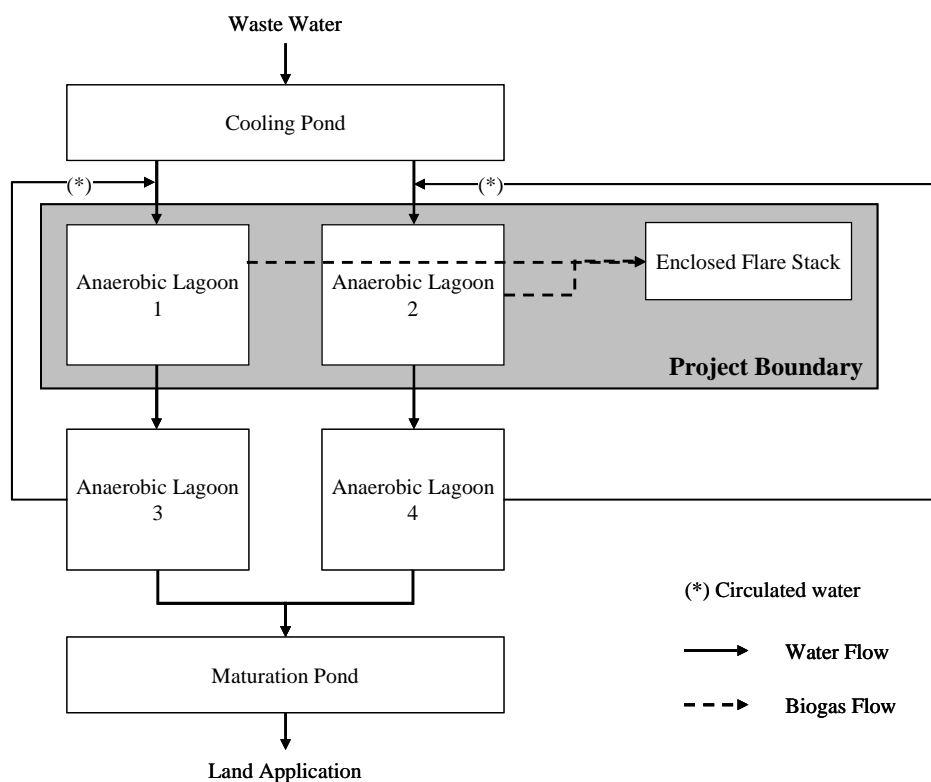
Waste Water

Cooling Pond

(*)

(*)

Anaerobic Lagoon 1

Anaerobic Lagoon 2

Enclosed Flare Stack

Project Boundary

Anaerobic Lagoon 3

Anaerobic Lagoon 4

(*) Circulated water

Water Flow

Biogas Flow

Maturation Pond

Land Application